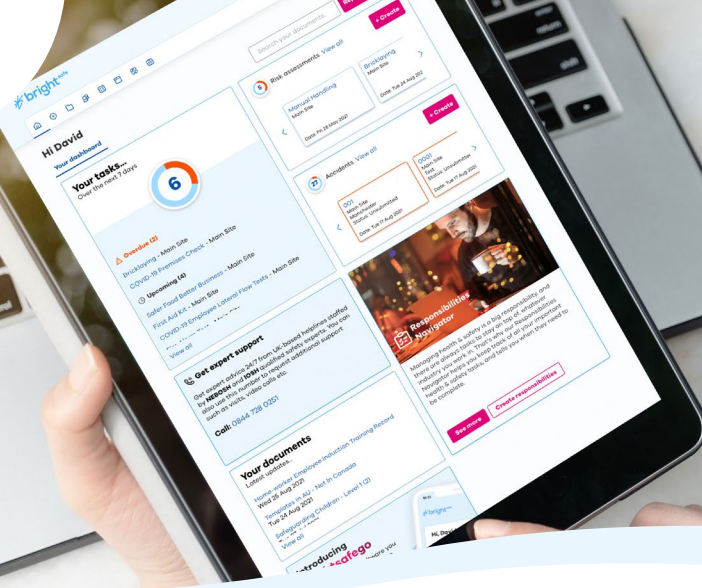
bright safe

Search your documents

+ Create

Hi David

Your dashboard

Your tasks...
Over the next 7 days

6

Overdue (2)
Bricklaying - Main Site
COVID-19 Premises Check - Main Site

Upcoming (4)
Safer Food Better Business - Main Site
First Aid Kit - Main Site
COVID-19 Employee Lateral Flow Tests - Main Site

View all

Get expert support
Get expert advice 24/7 from UK-based helplines staffed by NEBOSH and IOSH qualified safety experts. You can also use this number to request additional support such as visits, video calls etc.

Call: 0844 728 0251

Your documents
Latest updates...

Home-worker Employee Induction Training Record
Wed 25 Aug 2021

Templates in Alu - Not in Canada
Tue 24 Aug 2021

Safeguarding Children - Level 1 (2)

View all

Introducing brightsafego

6 Risk assessments View all

Manual Handling
Main Site
Date: Fri 28 May 2021

Bricklaying
Main Site
Date: Tue 24 Aug 202

+ Create

27 Accidents View all

001
Main Site
Manchester
Status: Unsubmitted
Date: Tue 17 Aug 2021

0001
Main Site
Test
Status: Unsubmitted
Date: Tue 17 Aug 2021

Responsibilities Navigator

Managing health & safety is a big responsibility and there are always tasks to stay on top of, whatever industry you work in. That's why our Responsibilities Navigator helps you keep track of all your important health & safety tasks, and tells you when they need to be complete.

See more

Create responsibilities

bright safe

Hi, David